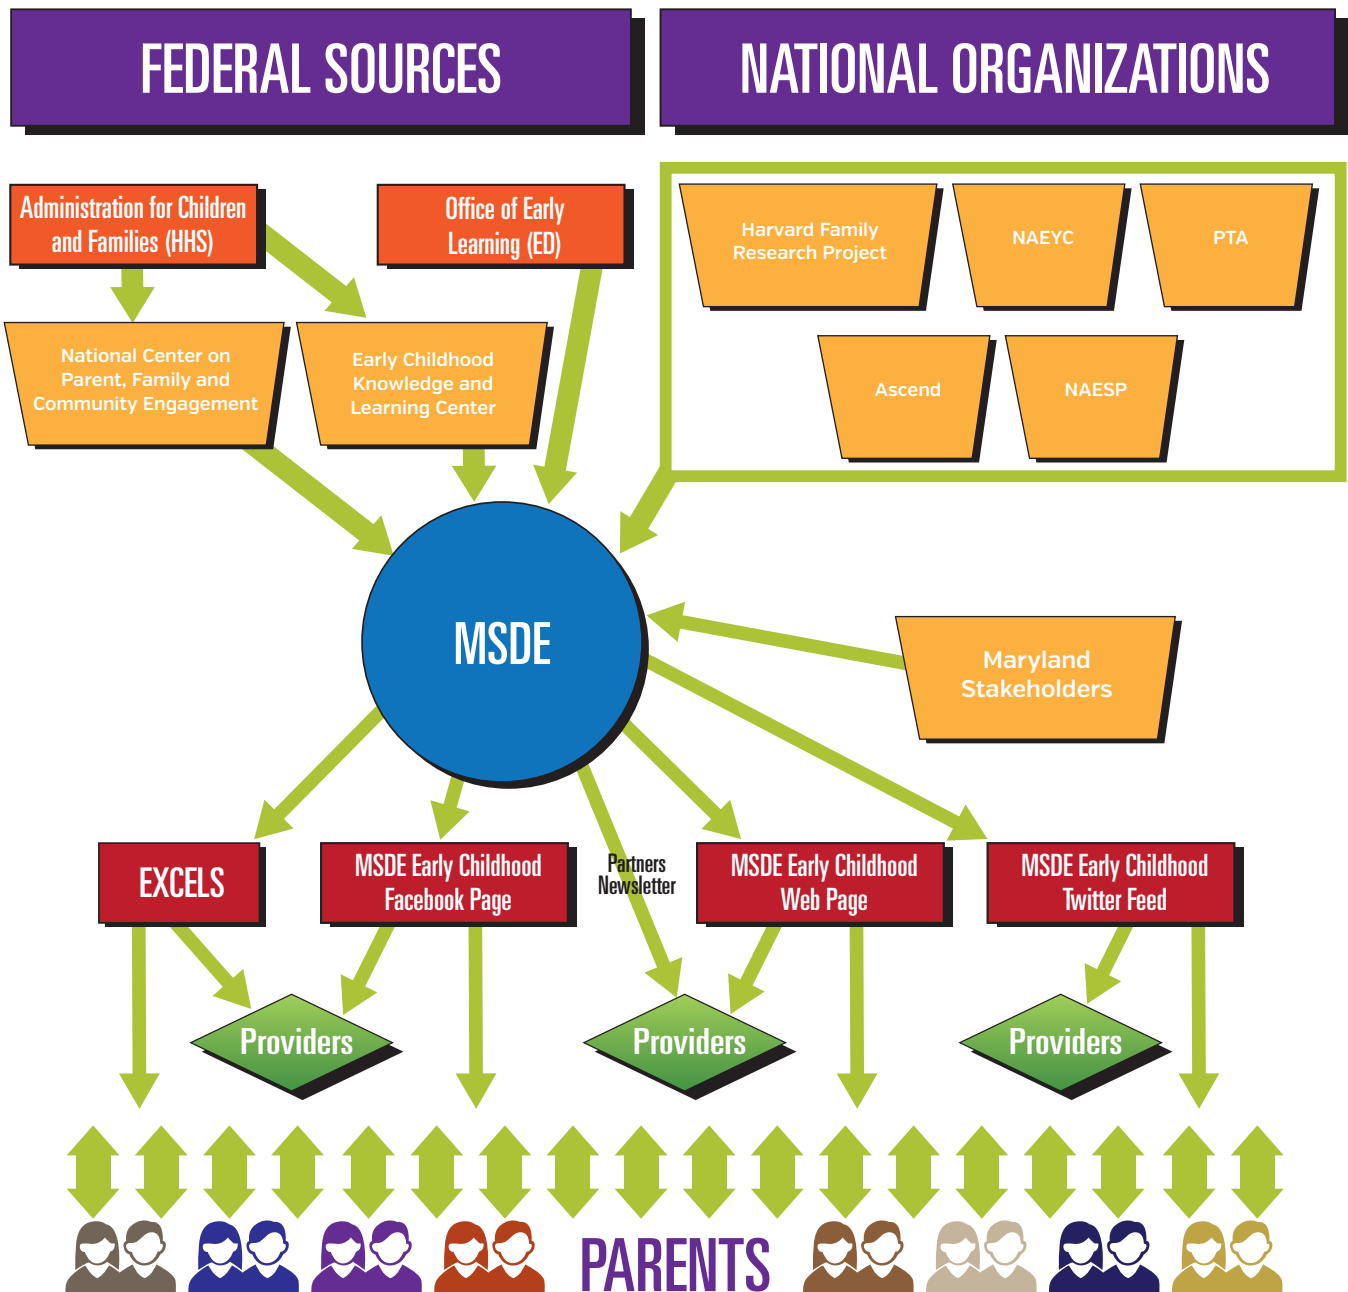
FEDERAL SOURCES

NATIONAL ORGANIZATIONS

Administration for Children and Families (HHS)

Office of Early Learning (ED)

Harvard Family Research Project

NAEYC

PTA

Ascend

NAESP

National Center on Parent, Family and Community Engagement

Early Childhood Knowledge and Learning Center

MSDE

Maryland Stakeholders

EXCELS

MSDE Early Childhood Facebook Page

Partners Newsletter

MSDE Early Childhood Web Page

MSDE Early Childhood Twitter Feed

Providers

Providers

Providers

PARENTS